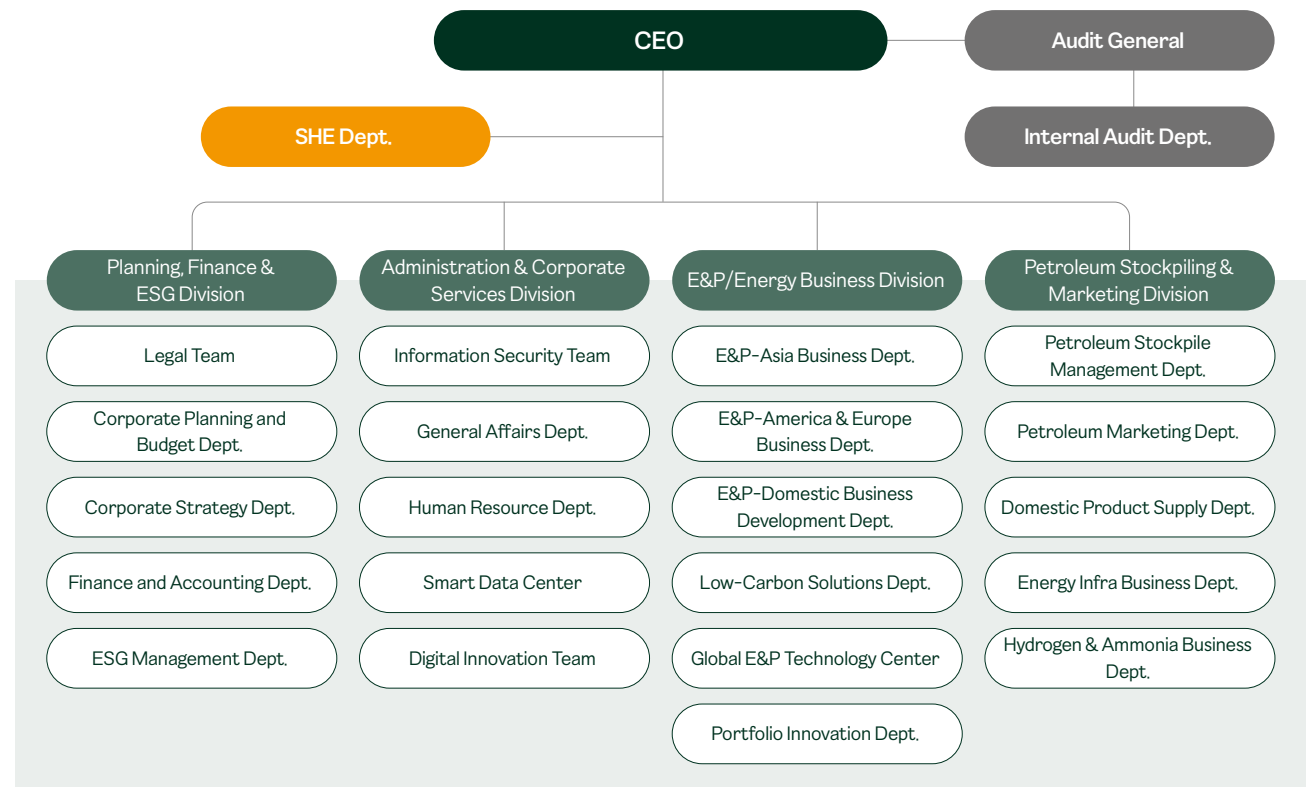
CEO

Audit General

Internal Audit Dept.

SHE Dept.

Planning, Finance & ESG Division

Legal Team

Corporate Planning and Budget Dept.

Corporate Strategy Dept.

Finance and Accounting Dept.

ESG Management Dept.

Administration & Corporate Services Division

Information Security Team

General Affairs Dept.

Human Resource Dept.

Smart Data Center

Digital Innovation Team

E&P/Energy Business Division

E&P-Asia Business Dept.

E&P-America & Europe Business Dept.

E&P-Domestic Business Development Dept.

Low-Carbon Solutions Dept.

Global E&P Technology Center

Portfolio Innovation Dept.

Petroleum Stockpiling & Marketing Division

Petroleum Stockpile Management Dept.

Petroleum Marketing Dept.

Domestic Product Supply Dept.

Energy Infra Business Dept.

Hydrogen & Ammonia Business Dept.